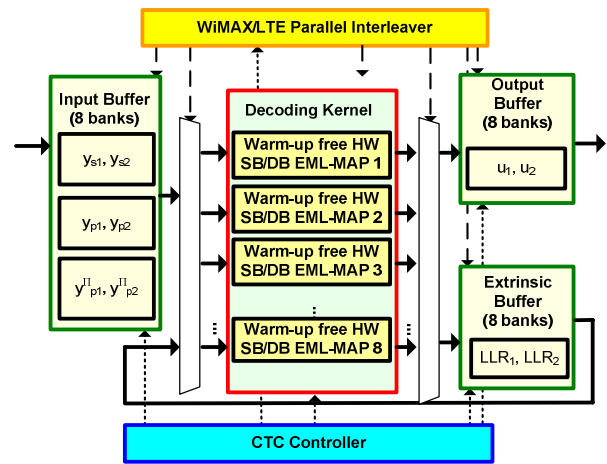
WiMAX/LTE Parallel Interleaver

Input Buffer (8 banks)

$y_{s1}, y_{s2}$

$y_{p1}, y_{p2}$

$y^{\Pi}_{p1}, y^{\Pi}_{p2}$

Decoding Kernel

Warm-up free HW SB/DB EML-MAP 1

Warm-up free HW SB/DB EML-MAP 2

Warm-up free HW SB/DB EML-MAP 3

⋮

Warm-up free HW SB/DB EML-MAP 8

Output Buffer (8 banks)

$u_1, u_2$

Extrinsic Buffer (8 banks)

$LLR_1, LLR_2$

CTC Controller